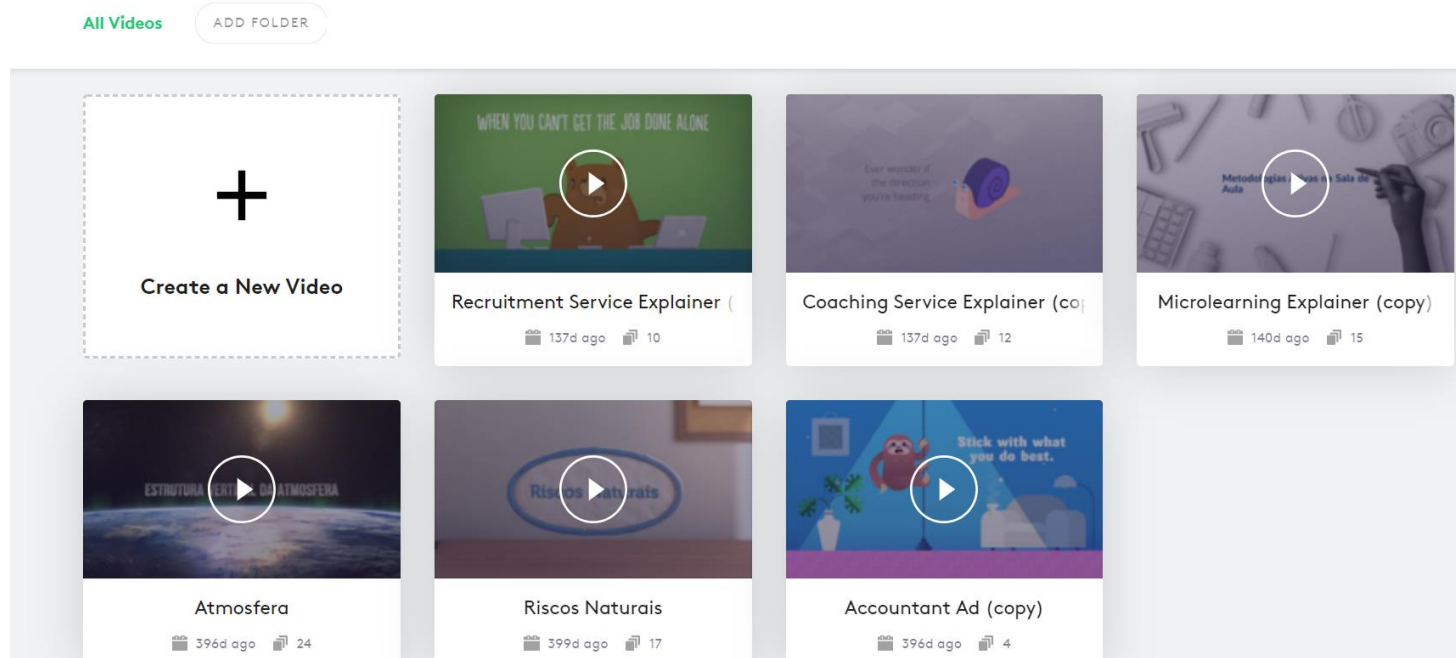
All Videos ADD FOLDER

+

Create a New Video

WHEN YOU CAN'T GET THE JOB DONE ALONE

Recruitment Service Explainer (

137d ago 10

Ever wonder if the direction you're heading

Coaching Service Explainer (co

137d ago 12

Metodol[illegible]gias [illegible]vas n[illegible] Sala de Aula

Microlearning Explainer (copy)

140d ago 15

ESTRUTURA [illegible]ERTI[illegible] DA ATMOSFERA

Atmosfera

396d ago 24

Risc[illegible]s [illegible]aturais

Riscos Naturais

399d ago 17

Stick with what you do best.

Accountant Ad (copy)

396d ago 4